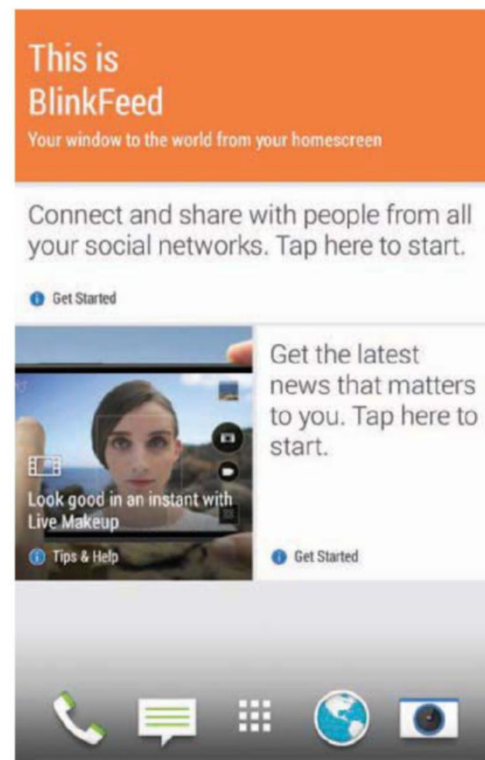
This is
BlinkFeed
Your window to the world from your homescreen

Connect and share with people from all your social networks. Tap here to start.

Get Started

Look good in an instant with Live Makeup

Tips & Help

Get the latest news that matters to you. Tap here to start.

Get Started